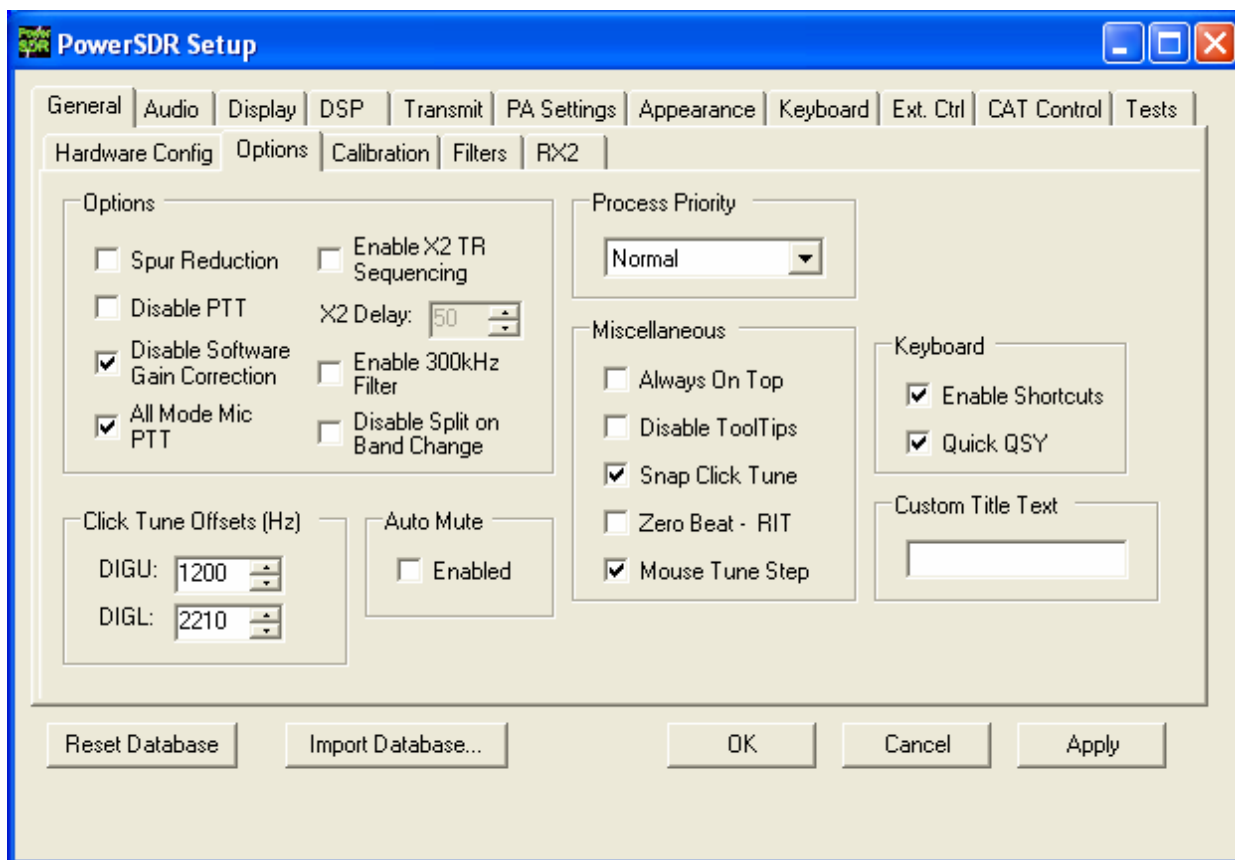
PowerSDR Setup

General | Audio | Display | DSP | Transmit | PA Settings | Appearance | Keyboard | Ext. Ctrl | CAT Control | Tests

Hardware Config | Options | Calibration | Filters | RX2

Options
Spur Reduction
Disable PTT
Disable Software Gain Correction
All Mode Mic PTT
Enable X2 TR Sequencing
X2 Delay: 50
Enable 300kHz Filter
Disable Split on Band Change

Process Priority
Normal

Miscellaneous
Always On Top
Disable ToolTips
Snap Click Tune
Zero Beat - RIT
Mouse Tune Step

Keyboard
Enable Shortcuts
Quick QSY

Click Tune Offsets (Hz)
DIGU: 1200
DIGL: 2210

Auto Mute
Enabled

Custom Title Text

Reset Database
Import Database...
OK
Cancel
Apply